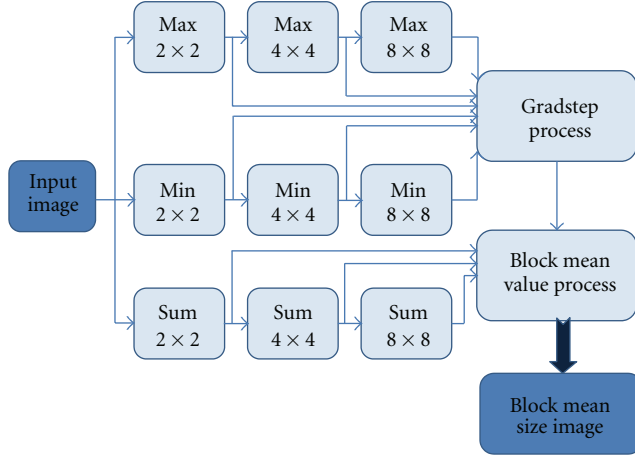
Input image

Max $2 \times 2$

Max $4 \times 4$

Max $8 \times 8$

Min $2 \times 2$

Min $4 \times 4$

Min $8 \times 8$

Sum $2 \times 2$

Sum $4 \times 4$

Sum $8 \times 8$

Gradstep process

Block mean value process

Block mean size image